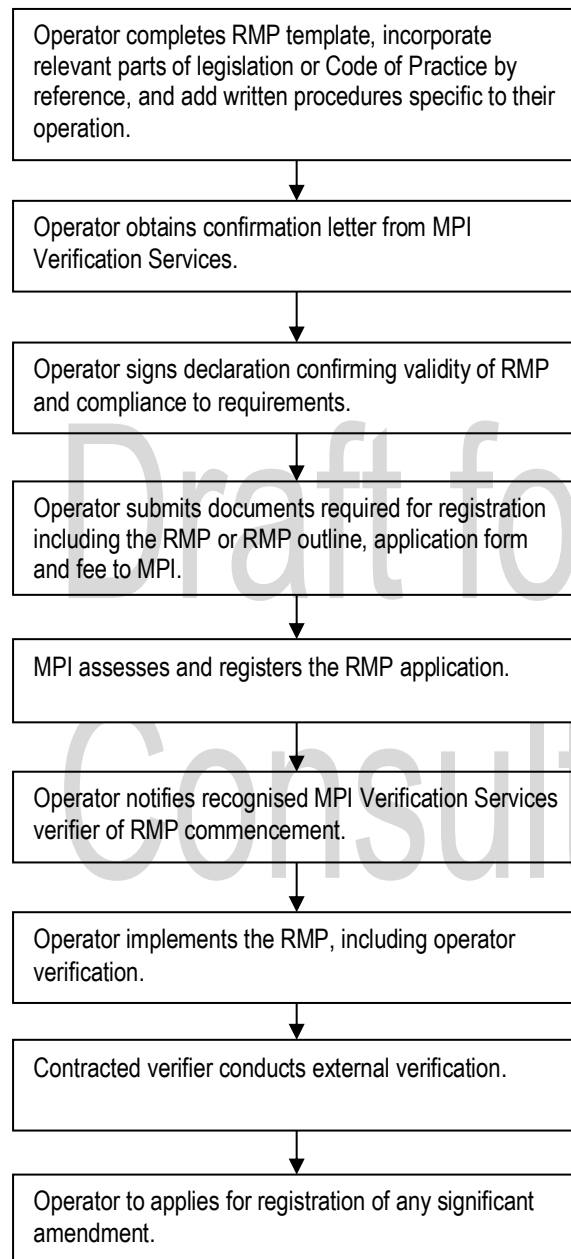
Operator completes RMP template, incorporate relevant parts of legislation or Code of Practice by reference, and add written procedures specific to their operation.

Operator obtains confirmation letter from MPI Verification Services.

Operator signs declaration confirming validity of RMP and compliance to requirements.

Operator submits documents required for registration including the RMP or RMP outline, application form and fee to MPI.

MPI assesses and registers the RMP application.

Operator notifies recognised MPI Verification Services verifier of RMP commencement.

Operator implements the RMP, including operator verification.

Contracted verifier conducts external verification.

Operator to applies for registration of any significant amendment.

Draft fo

Consult